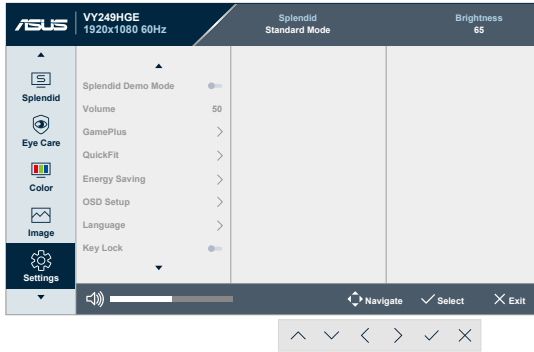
/ISUS VY249HGE 1920x1080 60Hz

Splendid
Standard Mode

Brightness
65

Splendid

Eye Care

Color

Image

Settings

Splendid Demo Mode

Volume 50

GamePlus

QuickFit

Energy Saving

OSD Setup

Language

Key Lock

Navigate Select Exit